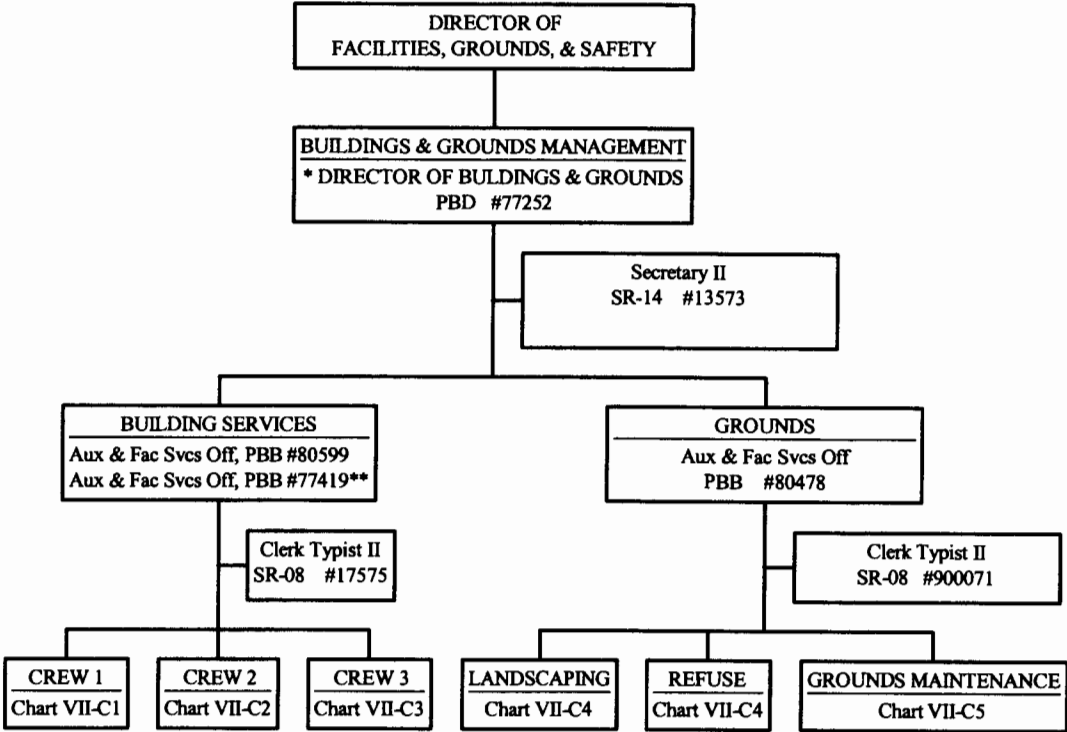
DIRECTOR OF
FACILITIES, GROUNDS, & SAFETY

BUILDINGS & GROUNDS MANAGEMENT
* DIRECTOR OF BULDINGS & GROUNDS
PBD #77252

Secretary II
SR-14 #13573

BUILDING SERVICES
Aux & Fac Svcs Off, PBB #80599
Aux & Fac Svcs Off, PBB #77419**

GROUNDS
Aux & Fac Svcs Off
PBB #80478

Clerk Typist II
SR-08 #17575

Clerk Typist II
SR-08 #900071

CREW 1
Chart VII-C1

CREW 2
Chart VII-C2

CREW 3
Chart VII-C3

LANDSCAPING
Chart VII-C4

REFUSE
Chart VII-C4

GROUNDS MAINTENANCE
Chart VII-C5